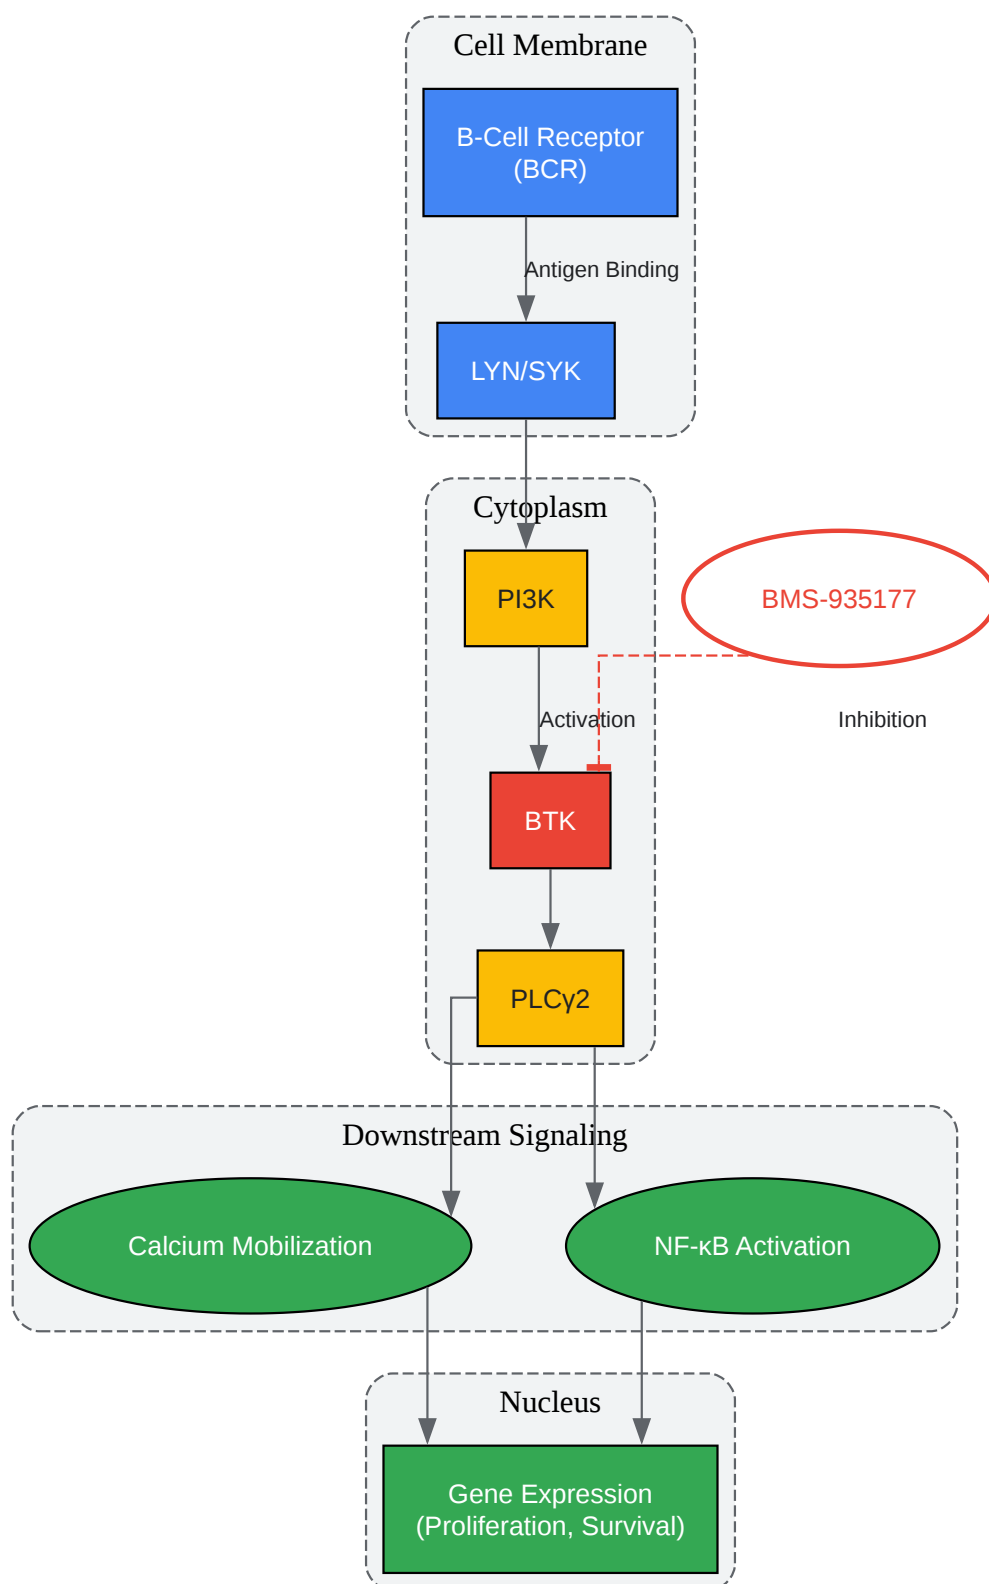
Cell Membrane

B-Cell Receptor (BCR)

Antigen Binding

LYN/SYK

Cytoplasm

PI3K

BMS-935177

Activation

Inhibition

BTK

PLCγ2

Downstream Signaling

Calcium Mobilization

NF-κB Activation

Nucleus

Gene Expression (Proliferation, Survival)